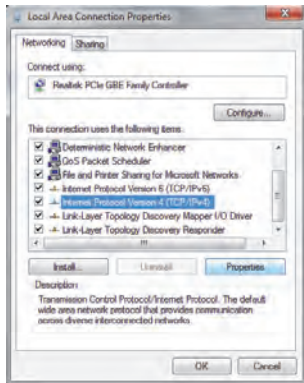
Local Area Connection Properties

Networking | Sharing

Connect using:

Realtek PCIe GBE Family Controller

Configure...

This connection uses the following items:

Deterministic Network Enhancer
QoS Packet Scheduler
File and Printer Sharing for Microsoft Networks
Internet Protocol Version 6 (TCP/IPv6)
Internet Protocol Version 4 (TCP/IPv4)
Link-Layer Topology Discovery Mapper I/O Driver
Link-Layer Topology Discovery Responder

Install... | Uninstall | Properties

Description
Transmission Control Protocol/Internet Protocol. The default wide area network protocol that provides communication across diverse interconnected networks.

OK | Cancel